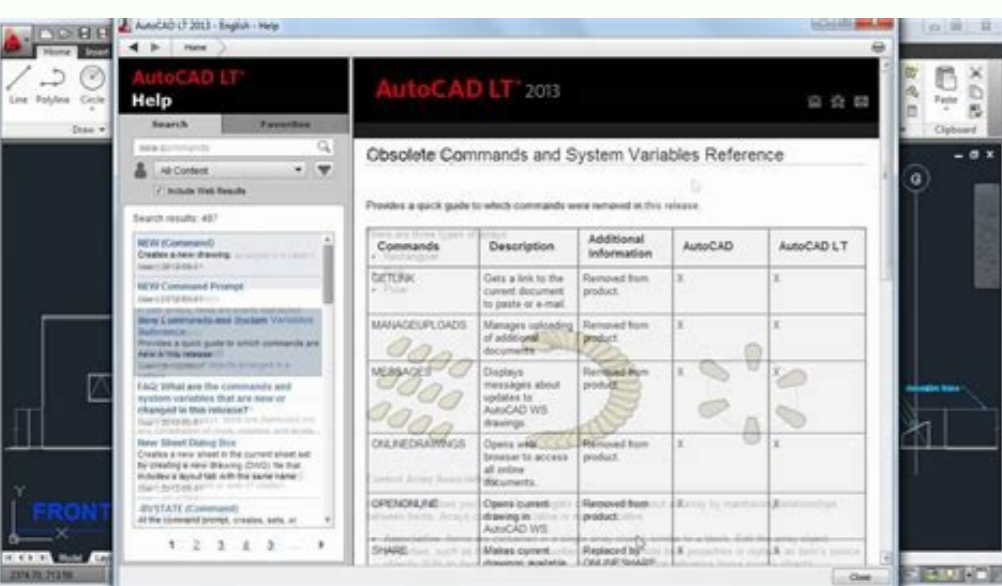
AutoCAD LT 2013 - English - Help

Home

Line Polyline Circle

Draw

AutoCAD LT Help

Search Favorites

All Content

Include Web Results

Search results: 497

NEW (Command)
Creates a new drawing.

NEW Command Prompt

New Commands and System Variables Reference
Provides a quick guide to which commands are new in this release.

FAQ: What are the commands and system variables that are new or changed in this release?

New Sheet Dialog Box
Creates a new sheet in the current sheet set by creating a new drawing (DWG) file that includes a layout tab with the same name.

-DVSTATE (Command)
At the command prompt, creates, sets, or

1 2 3 4 5 ... ▸

AutoCAD LT 2013

Obsolete Commands and System Variables Reference

Provides a quick guide to which commands were removed in this release.

| Commands | Description | Additional Information | AutoCAD | AutoCAD LT |
|---|---|---|---|---|
| GETLINK | Gets a link to the current document to paste or e-mail. | Removed from product. | X | X |
| MANAGEUPLOADS | Manages uploading of additional documents | Removed from product. | X | X |
| MESSAGES | Displays messages about updates to AutoCAD WS drawings. | Removed from product. | X | X |
| ONLINEDRAWINGS | Opens web browser to access all online documents. | Removed from product. | X | X |
| OPENONLINE | Opens current drawing in AutoCAD WS | Removed from product. | X | X |
| SHARE | Makes current drawings available | Replaced by ONLINESHARE | | |

Paste

Clipboard

FRONT

Model

Close